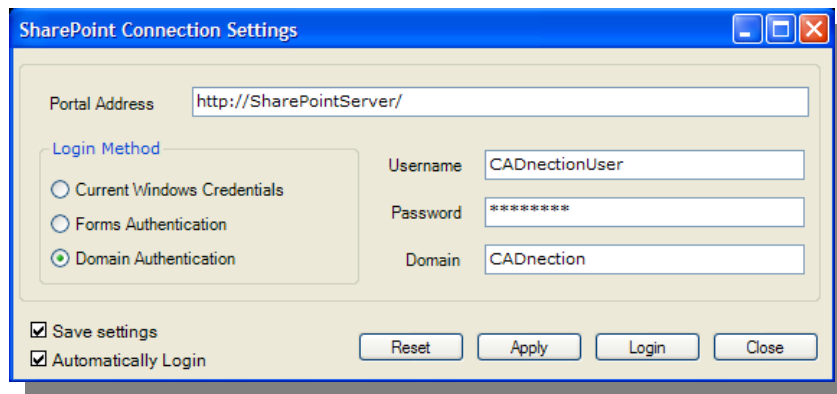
SharePoint Connection Settings

Portal Address http://SharePointServer/

Login Method

Current Windows Credentials

Forms Authentication

Domain Authentication

Username CADnectionUser

Password ********

Domain CADnection

Save settings

Automatically Login

Reset Apply Login Close